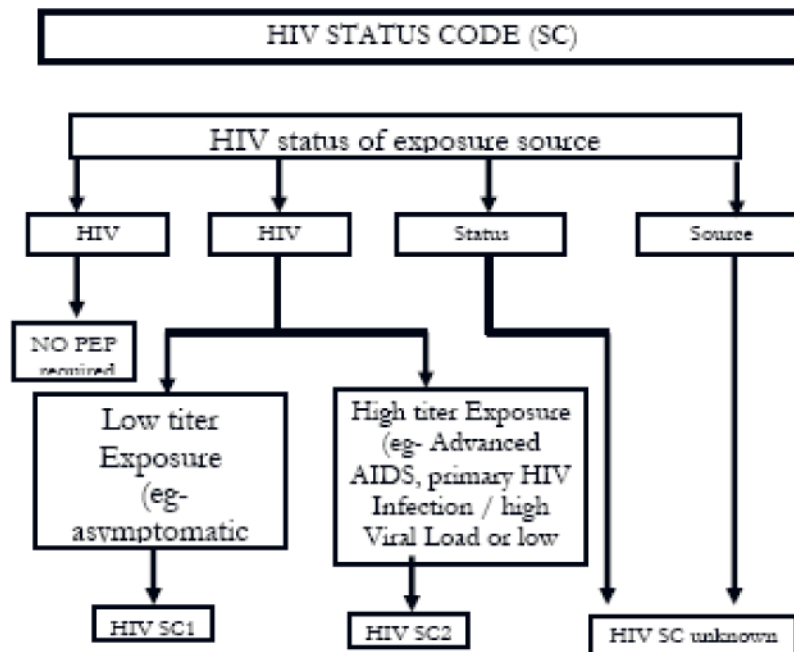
HIV STATUS CODE (SC)

HIV status of exposure source

HIV

HIV

Status

Source

NO PEP required

Low titer Exposure (eg- asymptomatic

High titer Exposure (eg- Advanced AIDS, primary HIV Infection / high Viral Load or low

HIV SC1

HIV SC2

HIV SC unknown